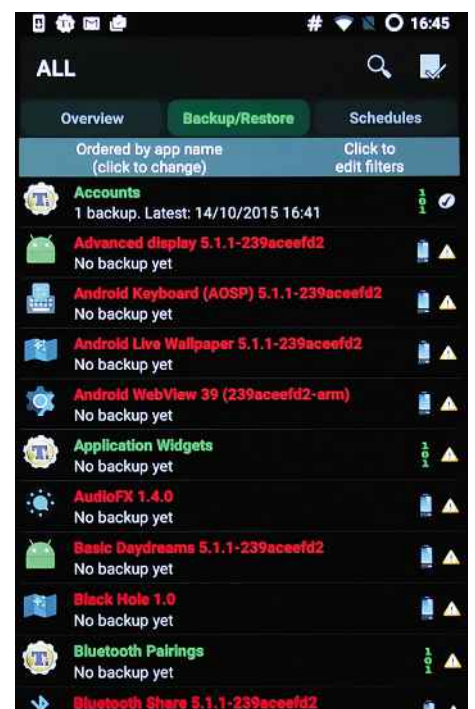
# 16:45

ALL

Overview

Backup/Restore

Schedules

Ordered by app name (click to change)

Click to edit filters

Accounts
1 backup. Latest: 14/10/2015 16:41

Advanced display 5.1.1-239aceefd2
No backup yet

Android Keyboard (AOSP) 5.1.1-239aceefd2
No backup yet

Android Live Wallpaper 5.1.1-239aceefd2
No backup yet

Android WebView 39 (239aceefd2-arm)
No backup yet

Application Widgets
No backup yet

AudioFX 1.4.0
No backup yet

Basic Daydreams 5.1.1-239aceefd2
No backup yet

Black Hole 1.0
No backup yet

Bluetooth Pairings
No backup yet

Bluetooth Share 5.1.1-239aceefd2